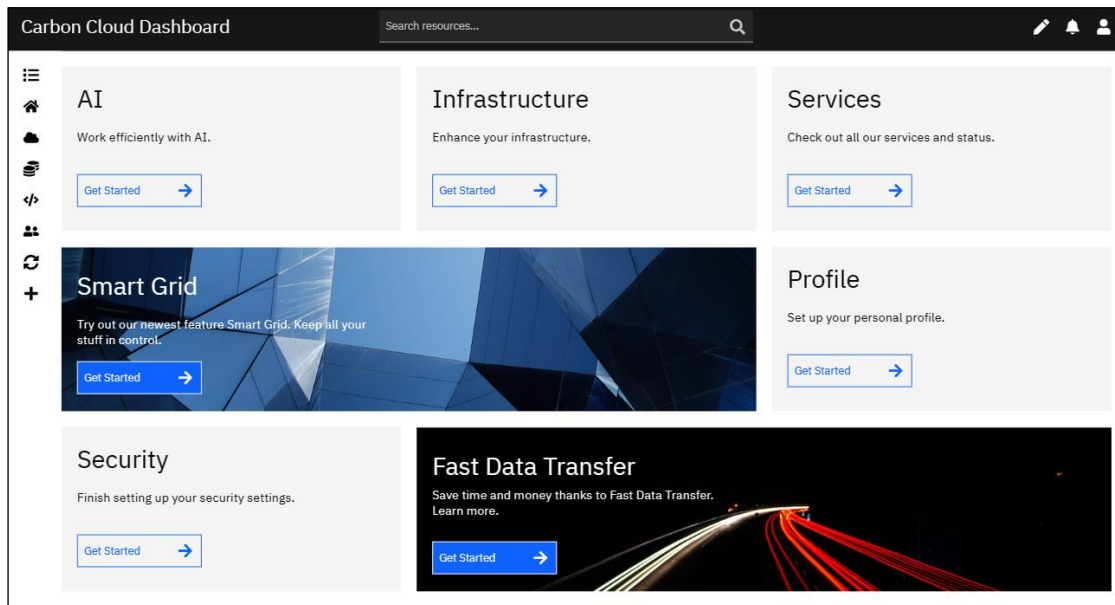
Carbon Cloud Dashboard

Search resources...

AI

Work efficiently with AI.

Get Started

Infrastructure

Enhance your infrastructure.

Get Started

Services

Check out all our services and status.

Get Started

Smart Grid

Try out our newest feature Smart Grid. Keep all your stuff in control.

Get Started

Profile

Set up your personal profile.

Get Started

Security

Finish setting up your security settings.

Get Started

Fast Data Transfer

Save time and money thanks to Fast Data Transfer. Learn more.

Get Started